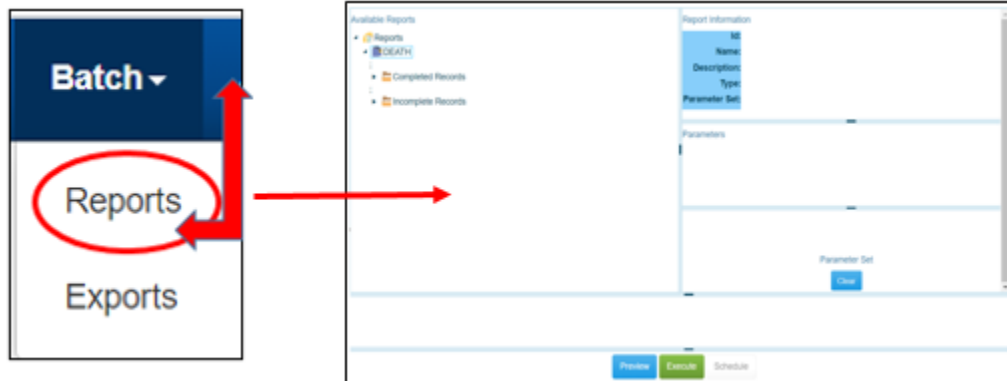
Batch

Reports

Exports

Available Reports

Reports

DEATH

Completed Records

Incomplete Records

Report Information

Id:

Name:

Description:

Type:

Parameter Set:

Parameters

Parameter Set

Clear

Preview

Execute

Schedule